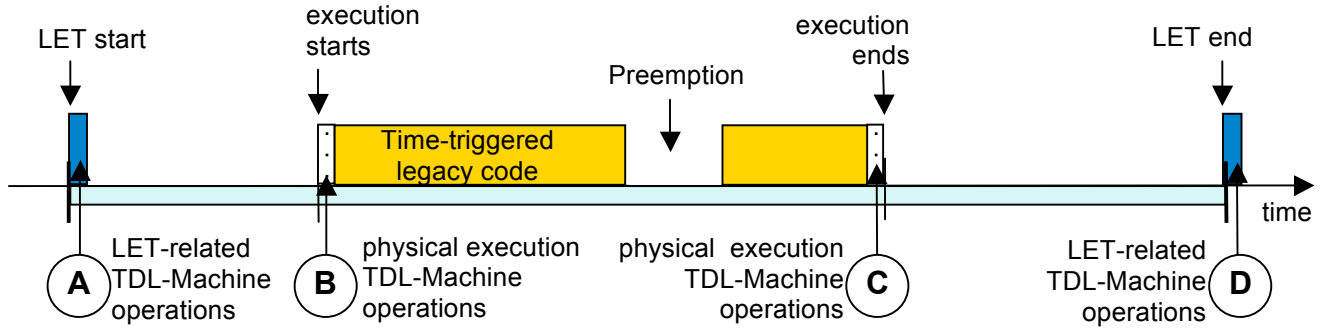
LET start

execution starts

Preemption

execution ends

LET end

Time-triggered legacy code

time

A LET-related TDL-Machine operations

B physical execution TDL-Machine operations

physical execution TDL-Machine operations C

LET-related TDL-Machine operations D